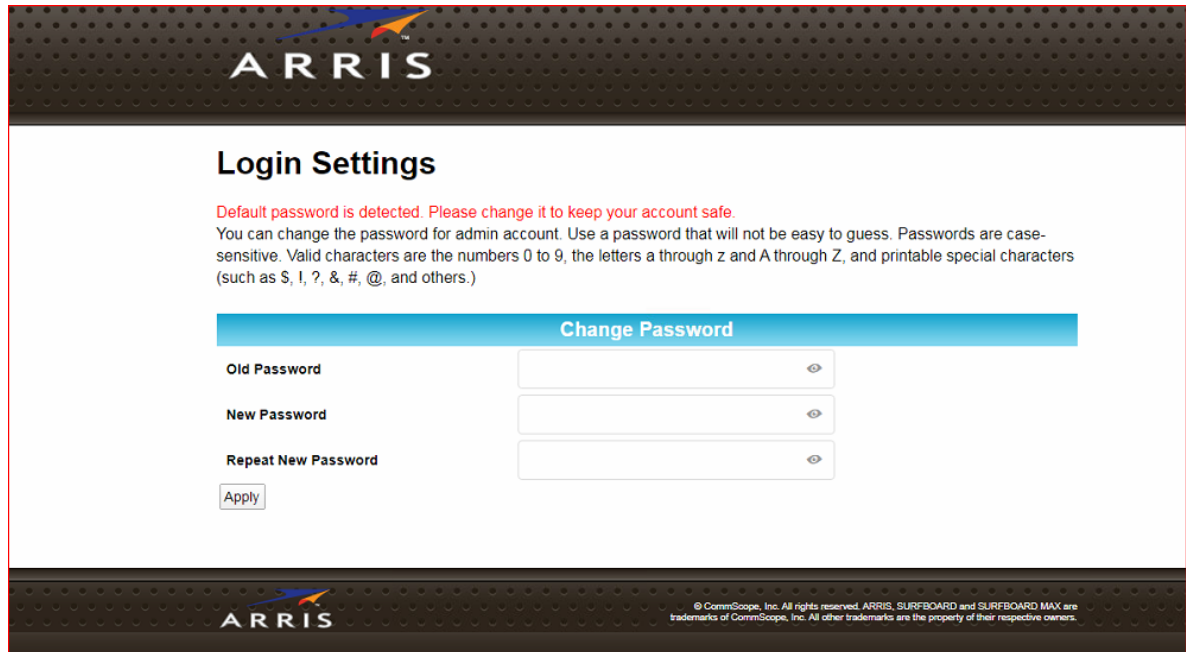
ARRIS™

Login Settings

Default password is detected. Please change it to keep your account safe.
You can change the password for admin account. Use a password that will not be easy to guess. Passwords are case-sensitive. Valid characters are the numbers 0 to 9, the letters a through z and A through Z, and printable special characters (such as $, !, ?, &, #, @, and others.)

Change Password

Old Password

New Password

Repeat New Password

Apply

ARRIS

© CommScope, Inc. All rights reserved. ARRIS, SURFBOARD and SURFBOARD MAX are trademarks of CommScope, Inc. All other trademarks are the property of their respective owners.